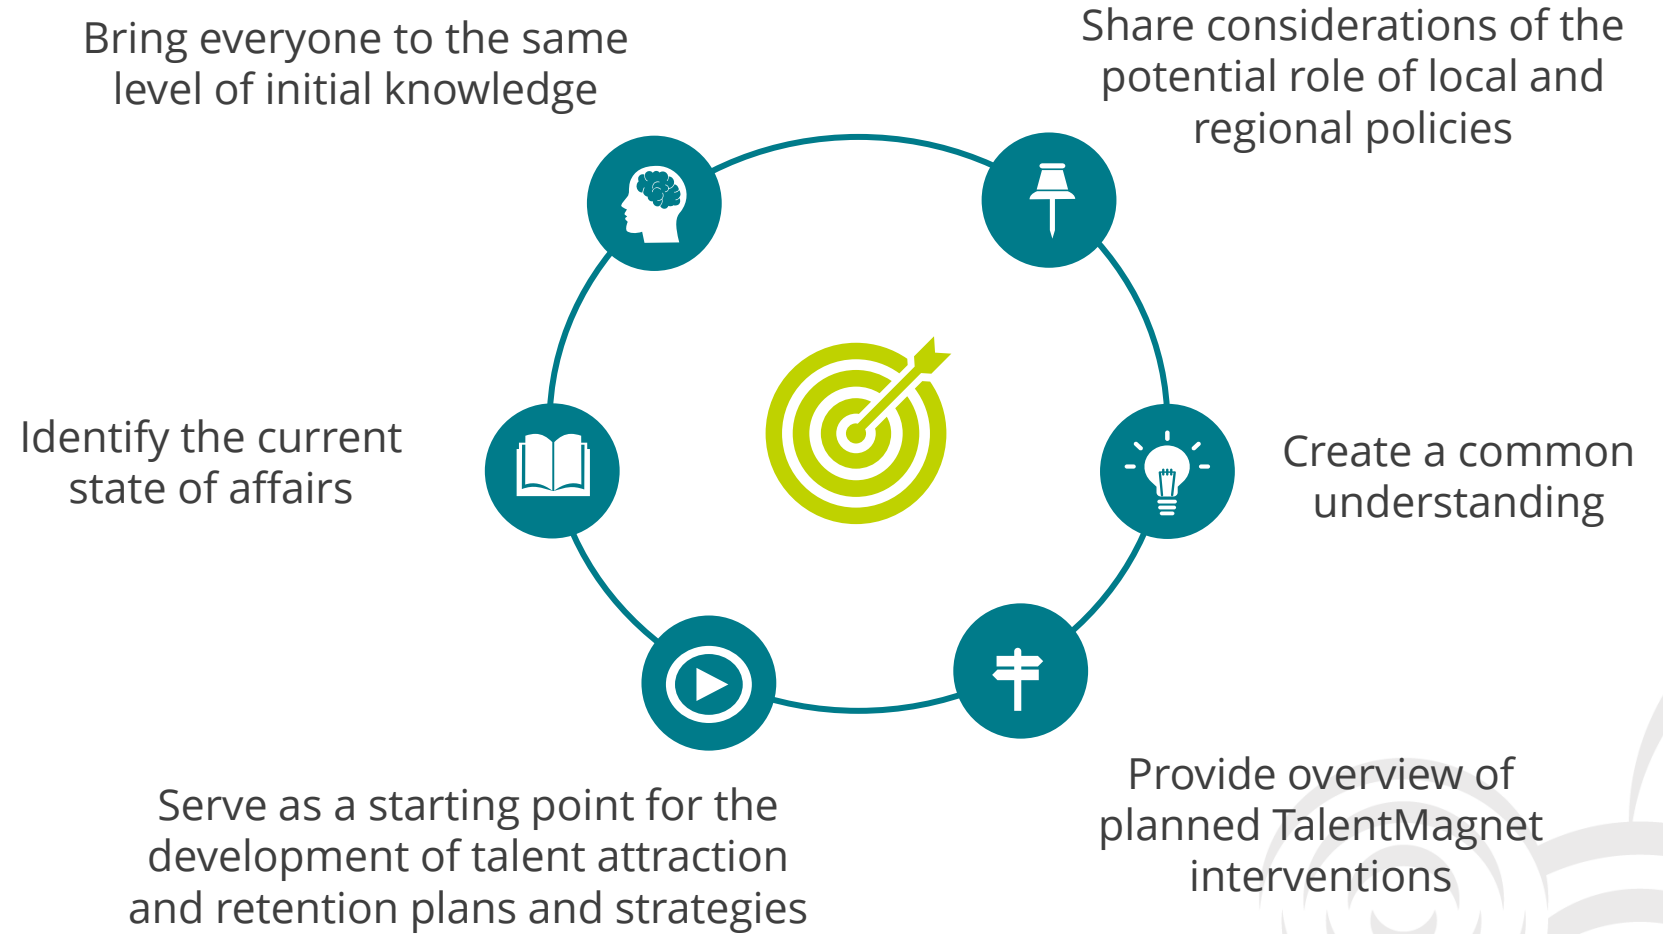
Bring everyone to the same level of initial knowledge

Share considerations of the potential role of local and regional policies

Identify the current state of affairs

Create a common understanding

Serve as a starting point for the development of talent attraction and retention plans and strategies

Provide overview of planned TalentMagnet interventions